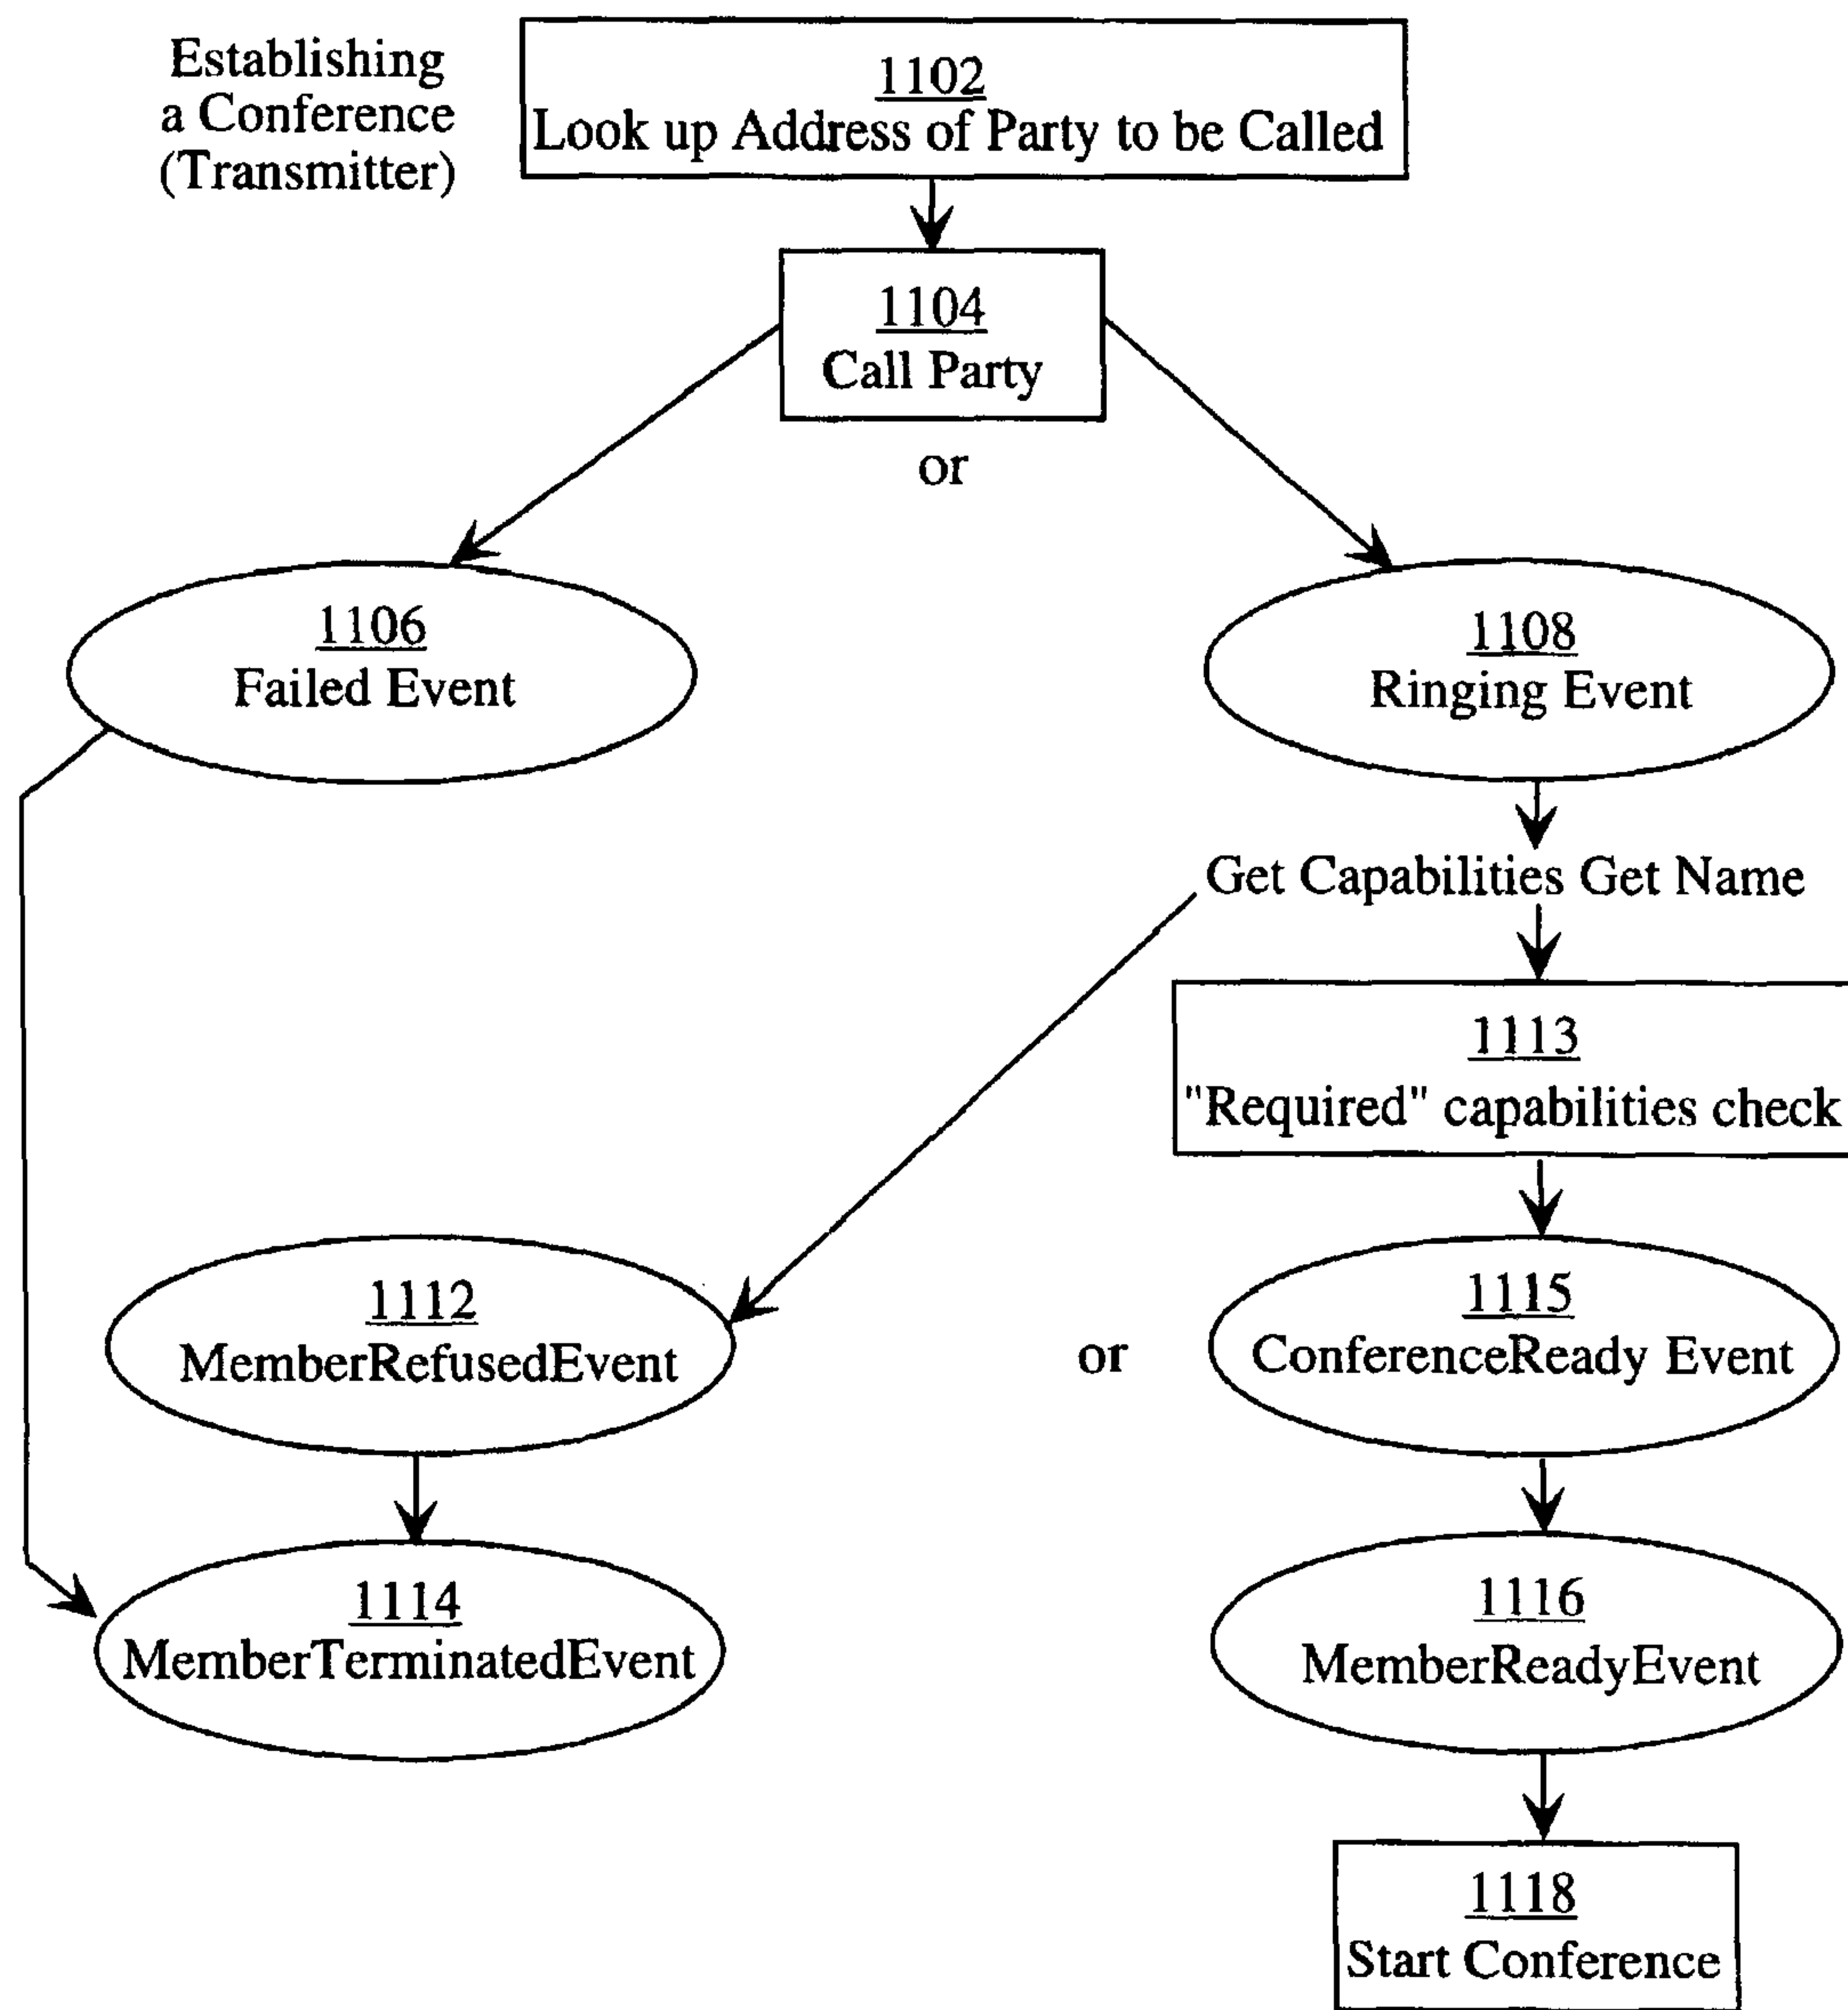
Establishing a Conference (Transmitter)

1102
Look up Address of Party to be Called

1104
Call Party

or

1106
Failed Event

1108
Ringing Event

Get Capabilities Get Name

1113
"Required" capabilities check

1112
MemberRefusedEvent

or

1115
ConferenceReady Event

1114
MemberTerminatedEvent

1116
MemberReadyEvent

1118
Start Conference